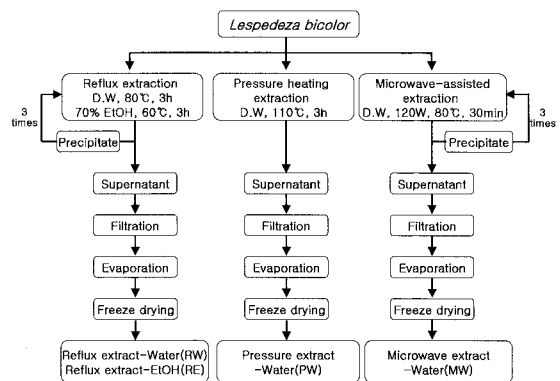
Lespedeza bicolor

Reflux extraction
D.W, 80℃, 3h
70% EtOH, 60℃, 3h

3 times

Precipitate

Supernatant

Filtration

Evaporation

Freeze drying

Reflux extract-Water(RW)
Reflux extract-EtOH(RE)

Pressure heating extraction
D.W, 110℃, 3h

Supernatant

Filtration

Evaporation

Freeze drying

Pressure extract -Water(PW)

Microwave-assisted extraction
D.W, 120W, 80℃, 30min

3 times

Precipitate

Supernatant

Filtration

Evaporation

Freeze drying

Microwave extract -Water(MW)